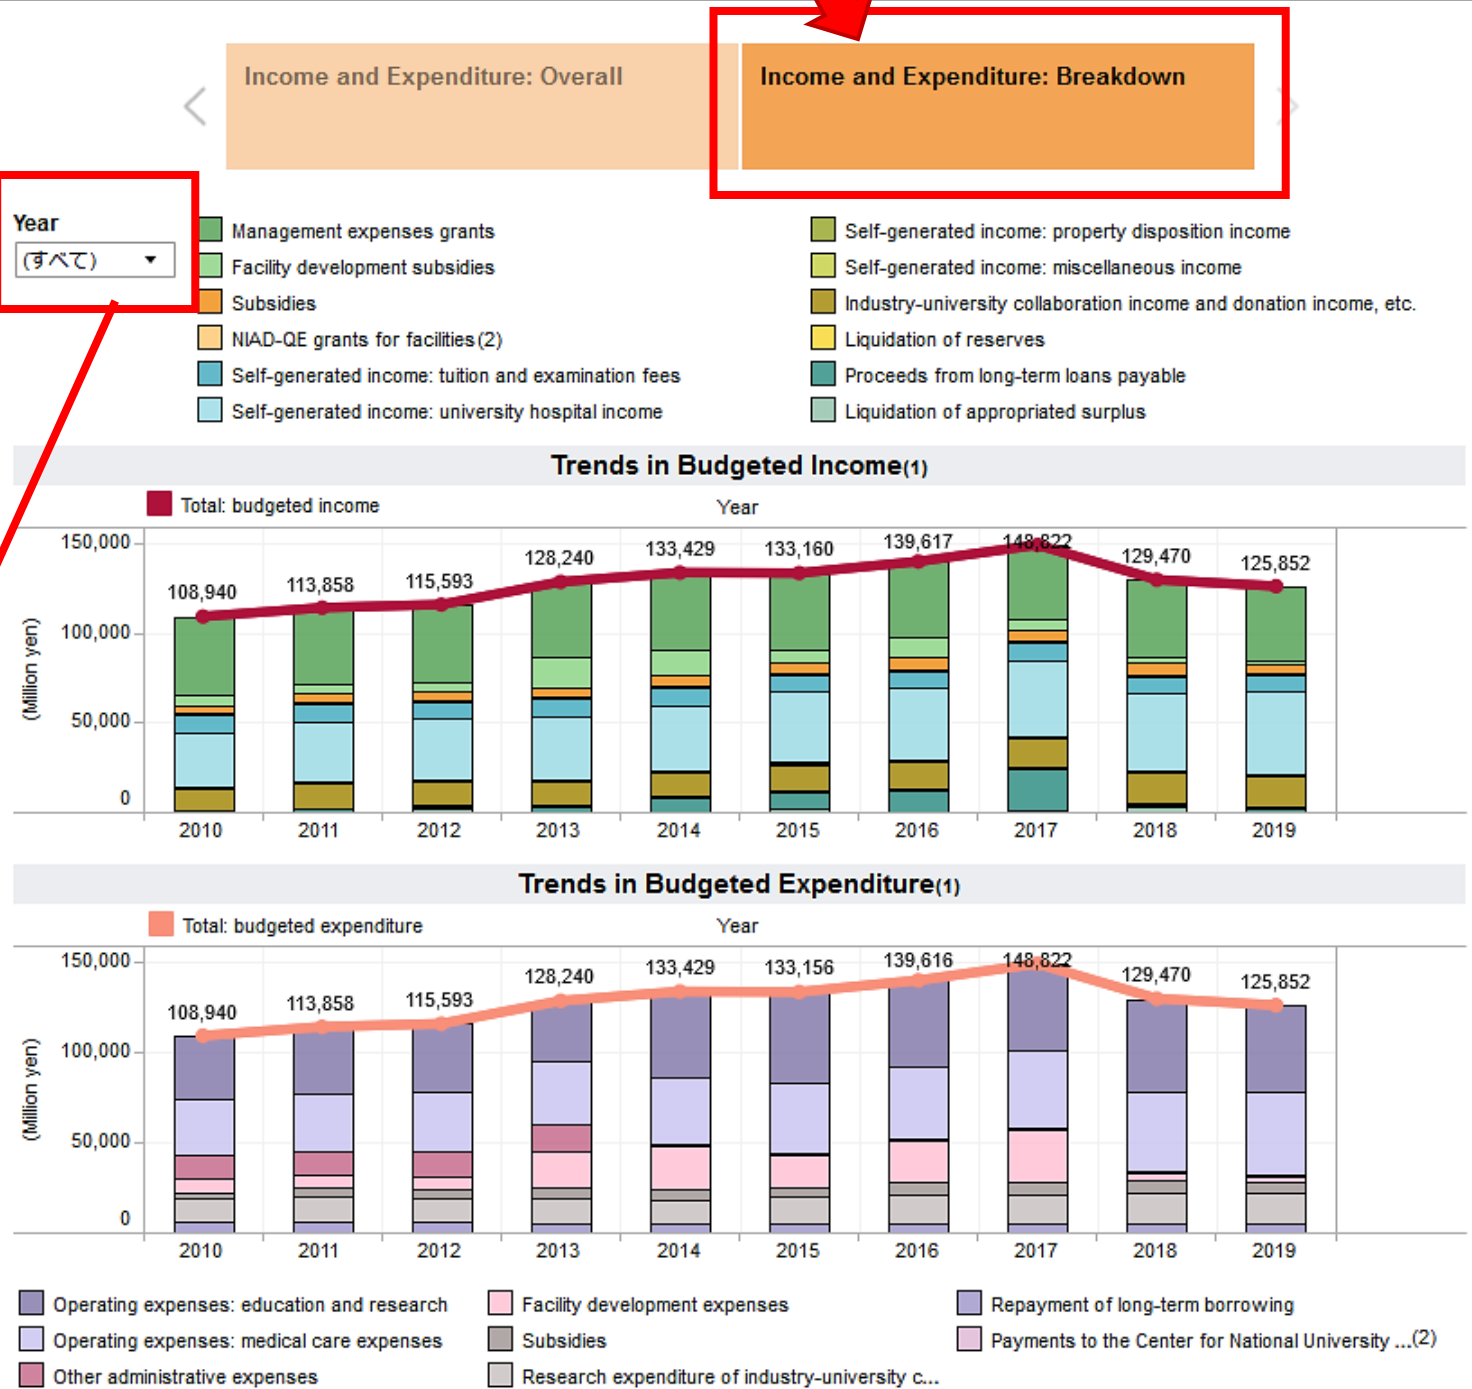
Income and Expenditure: Overall

Income and Expenditure: Breakdown

Year
(すべて)

Management expenses grants
Facility development subsidies
Subsidies
NIAD-QE grants for facilities(2)
Self-generated income: tuition and examination fees
Self-generated income: university hospital income
Self-generated income: property disposition income
Self-generated income: miscellaneous income
Industry-university collaboration income and donation income, etc.
Liquidation of reserves
Proceeds from long-term loans payable
Liquidation of appropriated surplus

Trends in Budgeted Income(1)

Total: budgeted income

Year

150,000
100,000
50,000
0
(Million yen)

108,940 113,858 115,593 128,240 133,429 133,160 139,617 148,822 129,470 125,852

2010 2011 2012 2013 2014 2015 2016 2017 2018 2019

Trends in Budgeted Expenditure(1)

Total: budgeted expenditure

Year

150,000
100,000
50,000
0
(Million yen)

108,940 113,858 115,593 128,240 133,429 133,156 139,616 148,822 129,470 125,852

2010 2011 2012 2013 2014 2015 2016 2017 2018 2019

Operating expenses: education and research
Operating expenses: medical care expenses
Other administrative expenses
Facility development expenses
Subsidies
Research expenditure of industry-university c...
Repayment of long-term borrowing
Payments to the Center for National University ...(2)